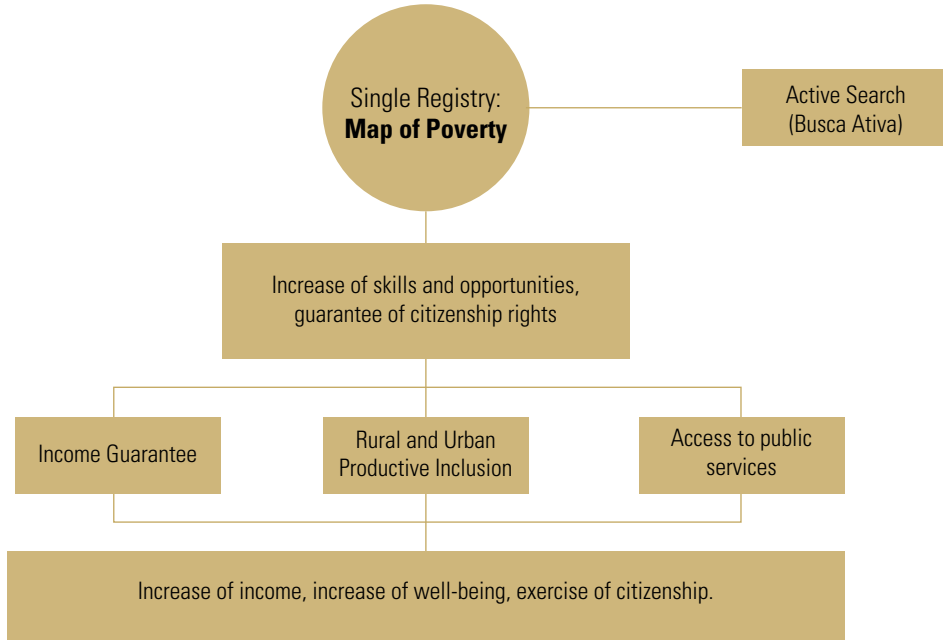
Single Registry:
**Map of Poverty**

Active Search
(Busca Ativa)

Increase of skills and opportunities, guarantee of citizenship rights

Income Guarantee

Rural and Urban Productive Inclusion

Access to public services

Increase of income, increase of well-being, exercise of citizenship.